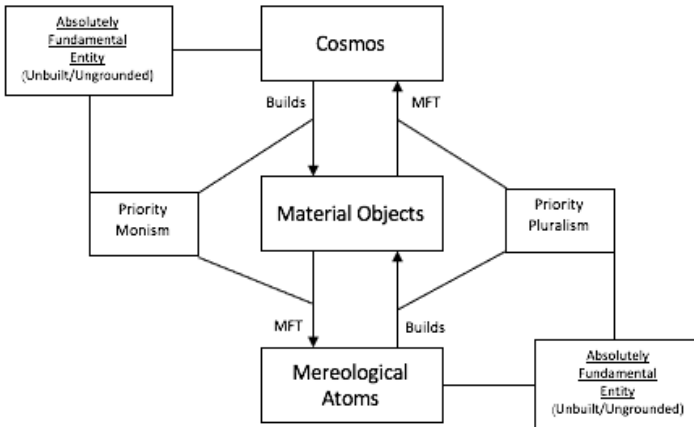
Absolutely Fundamental Entity (Unbuilt/Ungrounded)

Cosmos

Builds

MFT

Priority Monism

Material Objects

Priority Pluralism

MFT

Builds

Mereological Atoms

Absolutely Fundamental Entity (Unbuilt/Ungrounded)